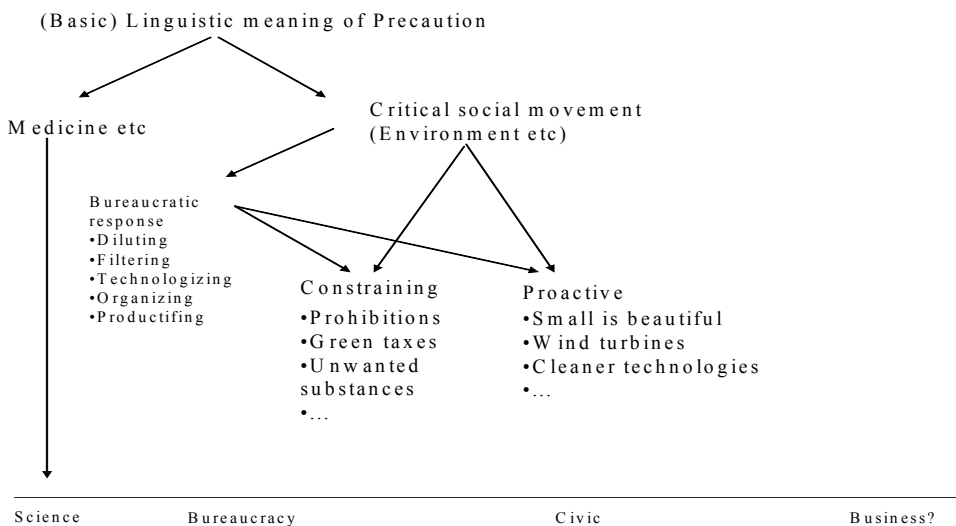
(Basic) Linguistic meaning of Precaution

Medicine etc

Critical social movement (Environment etc)

Bureaucratic response
•Diluting
•Filtering
•Technologizing
•Organizing
•Productifing

Constraining
•Prohibitions
•Green taxes
•Unwanted substances
•…

Proactive
•Small is beautiful
•Wind turbines
•Cleaner technologies
•…

Science Bureaucracy Civic Business?